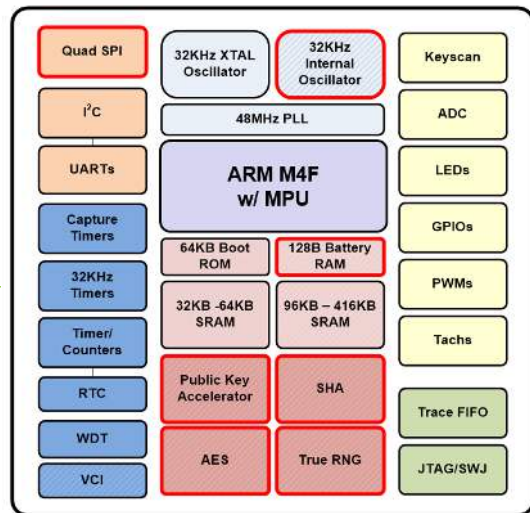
Quad SPI

I$^2$C

UARTs

Capture Timers

32KHz Timers

Timer/ Counters

RTC

WDT

VCI

32KHz XTAL Oscillator

32KHz Internal Oscillator

48MHz PLL

ARM M4F w/ MPU

64KB Boot ROM

128B Battery RAM

32KB -64KB SRAM

96KB – 416KB SRAM

Public Key Accelerator

SHA

AES

True RNG

Keyscan

ADC

LEDs

GPIOs

PWMs

Tachs

Trace FIFO

JTAG/SWJ